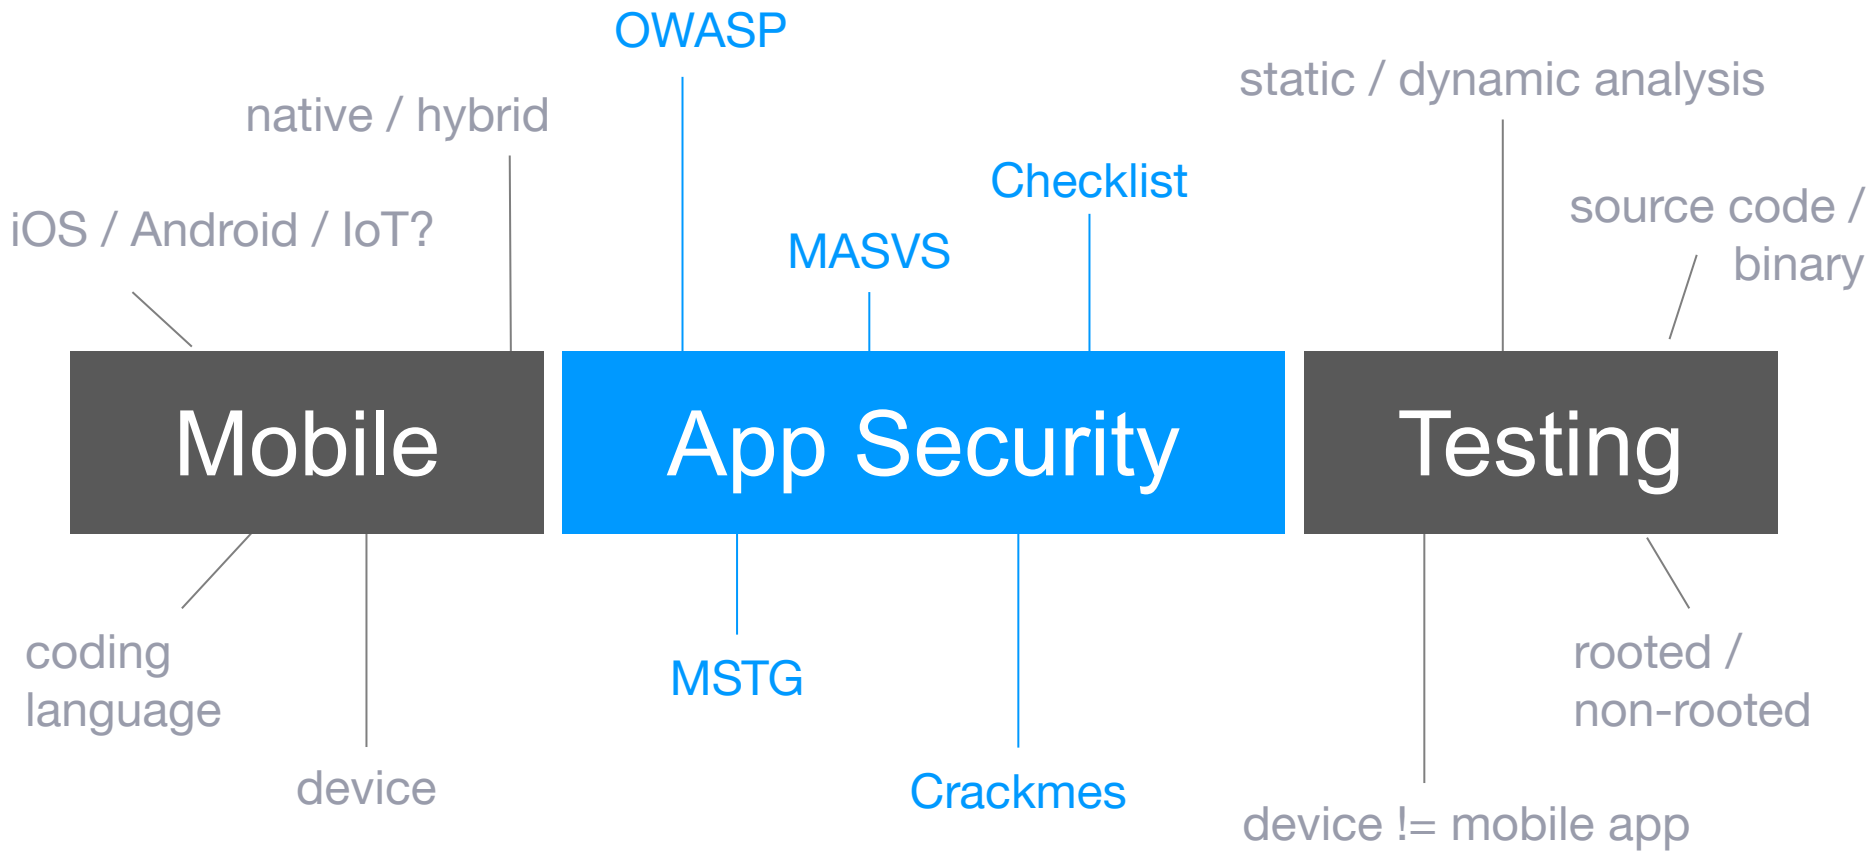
OWASP

static / dynamic analysis

native / hybrid

Checklist

iOS / Android / IoT?

MASVS

source code / binary

Mobile

App Security

Testing

coding language

MSTG

rooted / non-rooted

device

Crackmes

device != mobile app